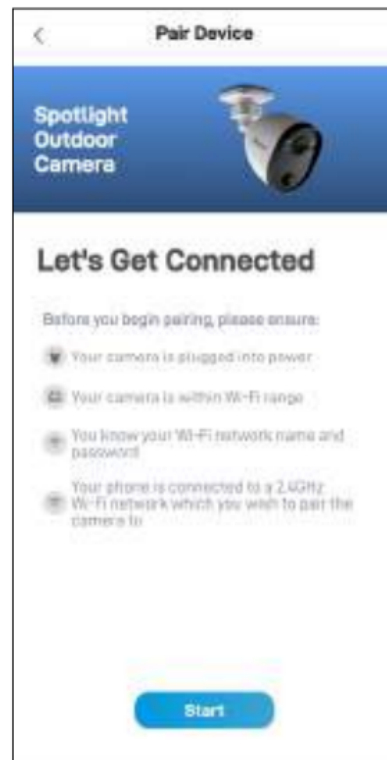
<

Pair Device

Spotlight Outdoor Camera

Let's Get Connected

Before you begin pairing, please ensure:

Your camera is plugged into power

Your camera is within Wi-Fi range

You know your Wi-Fi network name and password

Your phone is connected to a 2.4GHz Wi-Fi network which you wish to pair the camera to

Start